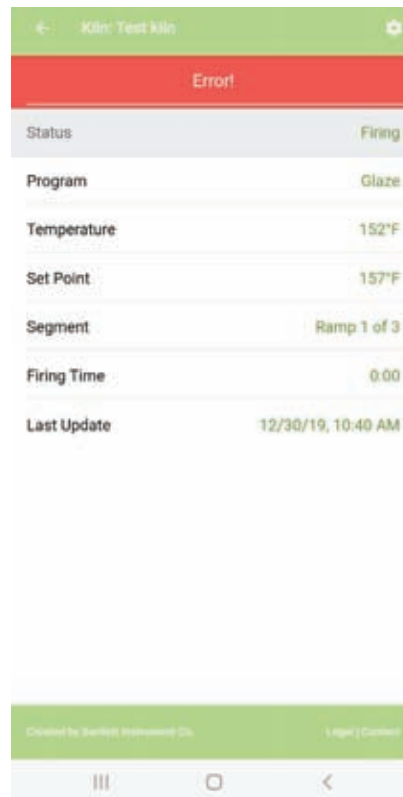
Kiln: Test kiln

Error!

Status Firing

Program Glaze

Temperature 152°F

Set Point 157°F

Segment Ramp 1 of 3

Firing Time 0:00

Last Update 12/30/19, 10:40 AM

Created by Bartlett Instrument Co. Legal | Contact